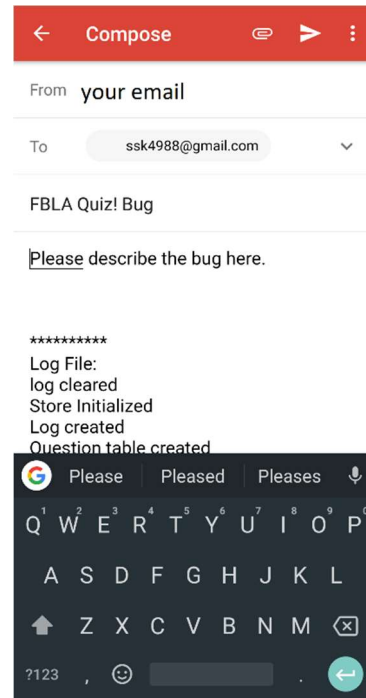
Compose

From your email

To ssk4988@gmail.com

FBLA Quiz! Bug

Please describe the bug here.

**********
Log File:
log cleared
Store Initialized
Log created
Question table created

Please Pleased Pleases

Q W E R T Y U I O P
1 2 3 4 5 6 7 8 9 0
A S D F G H J K L
Z X C V B N M
?123